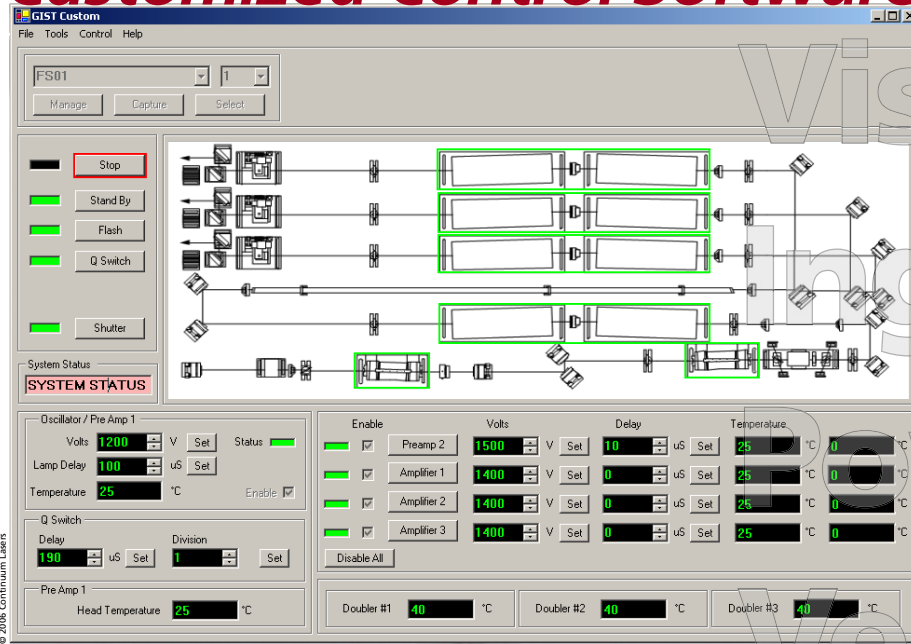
GIST Custom

File Tools Control Help

FS01 1

Manage Capture Select

Stop

Stand By

Flash

Q Switch

Shutter

System Status

SYSTEM STATUS

Oscillator / Pre Amp 1

Volts 1200 V Set Status

Lamp Delay 100 uS Set

Temperature 25 °C Enable

Q Switch

Delay Division

190 uS Set 1 Set

Pre Amp 1

Head Temperature 25 °C

| Enable | | Volts | | Delay | | Temperature | | |
|---|---|---|---|---|---|---|---|---|
| | Preamp 2 | 1500 V Set | | 10 uS Set | | 25 °C | 0 | °C |
| | Amplifier 1 | 1400 V Set | | 0 uS Set | | 25 °C | 0 | °C |
| | Amplifier 2 | 1400 V Set | | 0 uS Set | | 25 °C | 0 | °C |
| | Amplifier 3 | 1400 V Set | | 0 uS Set | | 25 °C | 0 | °C |

Disable All

Doubler #1 40 °C

Doubler #2 40 °C

Doubler #3 40 °C

© 2006 Continuum Lasers